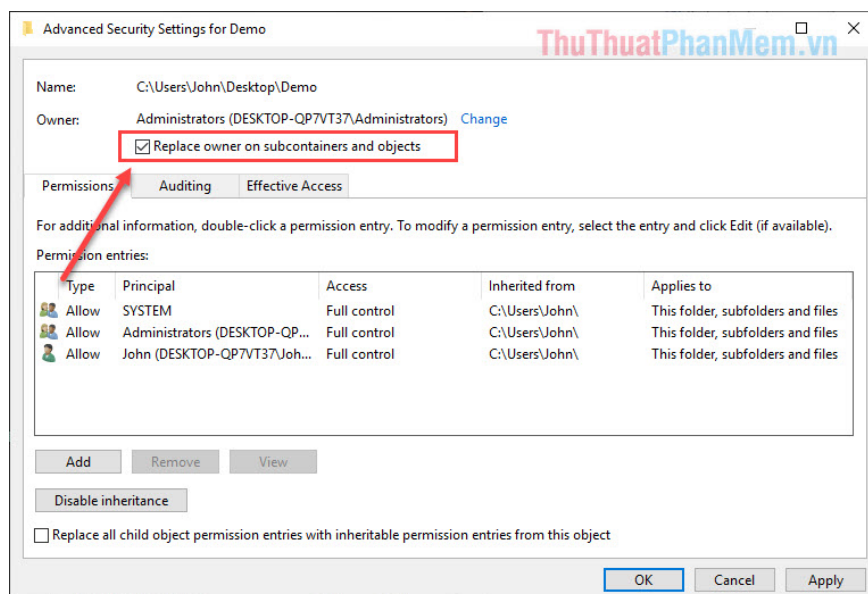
Advanced Security Settings for Demo

ThuThuatPhanMem.vn

Name: C:\Users\John\Desktop\Demo

Owner: Administrators (DESKTOP-QP7VT37\Administrators) Change

Replace owner on subcontainers and objects

Permissions | Auditing | Effective Access

For additional information, double-click a permission entry. To modify a permission entry, select the entry and click Edit (if available).

Permission entries:

| Type | Principal | Access | Inherited from | Applies to |
|---|---|---|---|---|
| Allow | SYSTEM | Full control | C:\Users\John\ | This folder, subfolders and files |
| Allow | Administrators (DESKTOP-QP... | Full control | C:\Users\John\ | This folder, subfolders and files |
| Allow | John (DESKTOP-QP7VT37\Joh... | Full control | C:\Users\John\ | This folder, subfolders and files |

Add Remove View

Disable inheritance

Replace all child object permission entries with inheritable permission entries from this object

OK Cancel Apply